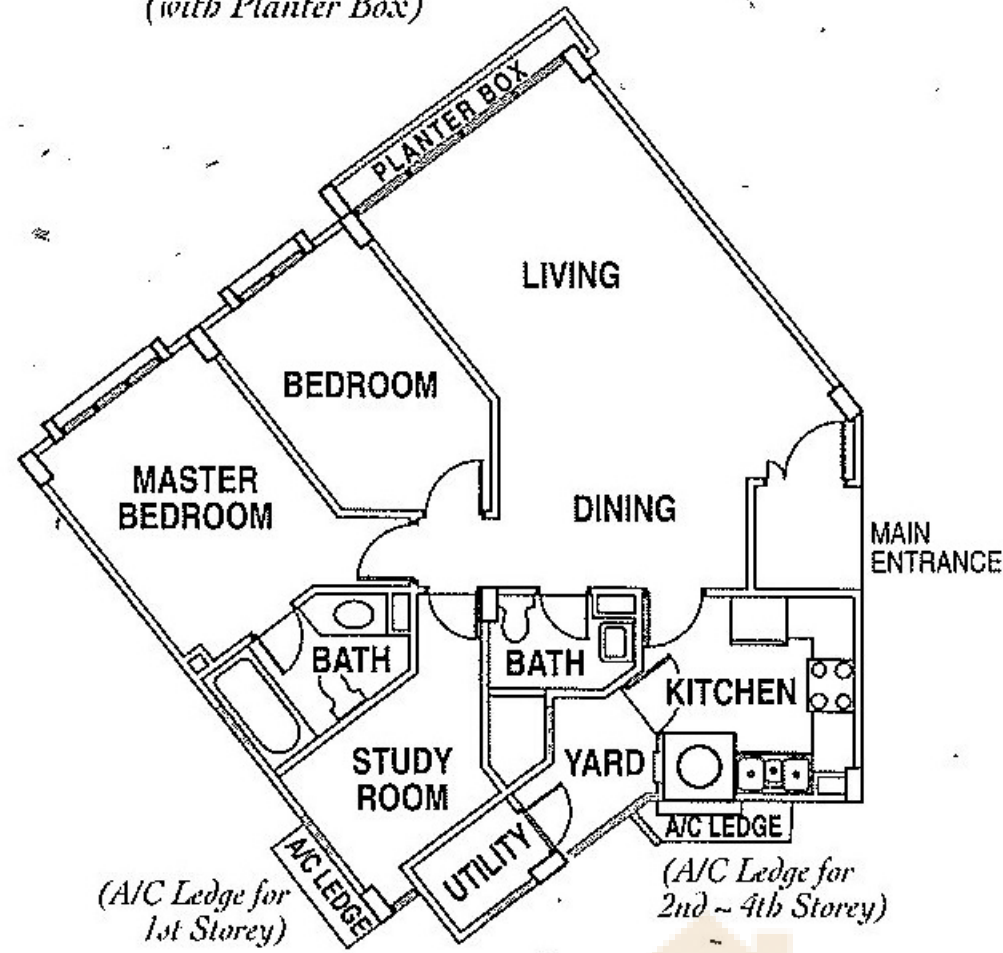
(with Planter Box)

PLANTER BOX

LIVING

BEDROOM

MASTER BEDROOM

DINING

MAIN ENTRANCE

BATH

BATH

KITCHEN

STUDY ROOM

YARD

A/C LEDGE

UTILITY

A/C LEDGE

(A/C Ledge for 1st Storey)

(A/C Ledge for 2nd ~ 4th Storey)